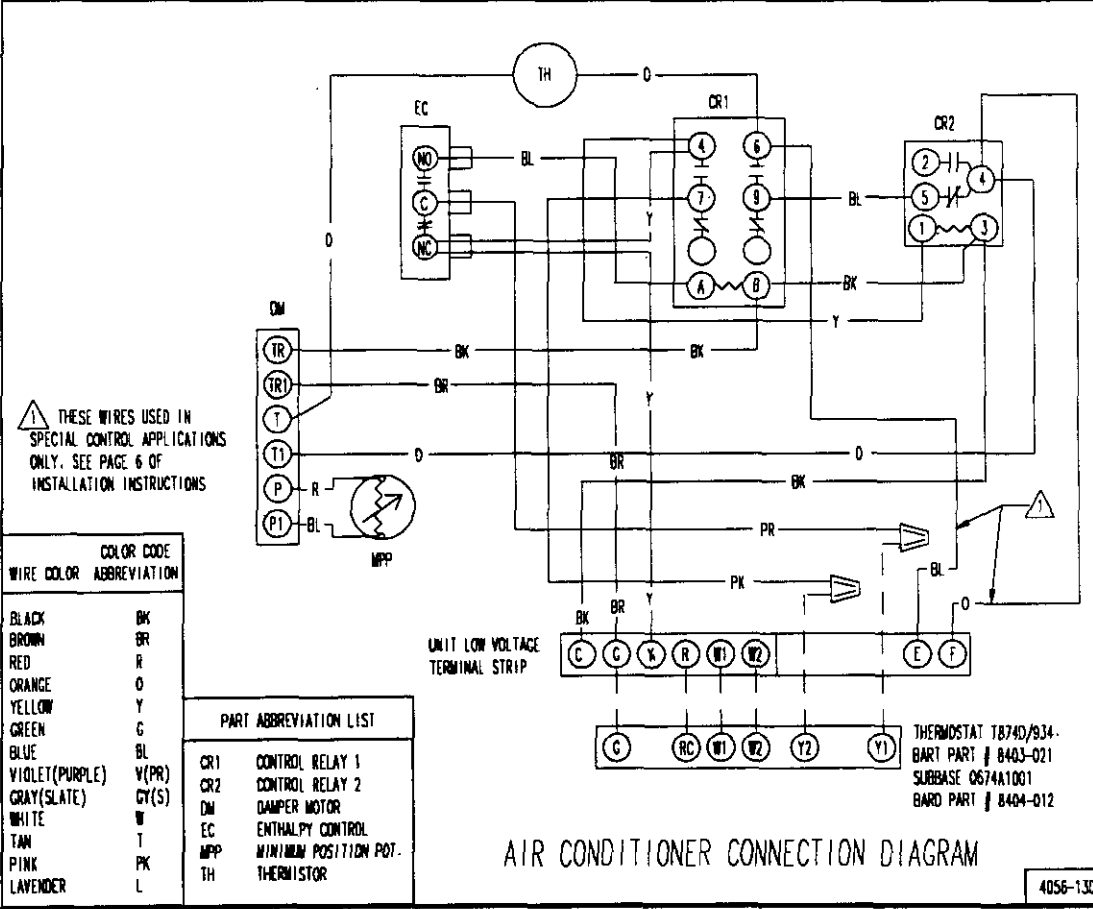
TH
O
EC
CR1
CR2
NO
BL
4
6
2
C
7
9
BL
5
4
Y
NC
1
3
O
A
B
BK
Y
DM
TR
BK
BK
TR1
BR
Y
T
THESE WIRES USED IN SPECIAL CONTROL APPLICATIONS ONLY. SEE PAGE 6 OF INSTALLATION INSTRUCTIONS
T1
O
BR
O
P
R
BK
P1
BL
PR
MPP
PK
BL
BK
BR
Y
O

| WIRE COLOR | COLOR CODE ABBREVIATION |
|---|---|
| BLACK | BK |
| BROWN | BR |
| RED | R |
| ORANGE | O |
| YELLOW | Y |
| GREEN | G |
| BLUE | BL |
| VIOLET(PURPLE) | V(PR) |
| GRAY(SLATE) | GY(S) |
| WHITE | W |
| TAN | T |
| PINK | PK |
| LAVENDER | L |

UNIT LOW VOLTAGE TERMINAL STRIP
C G X R W1 W2 E F
G RC W1 W2 Y2 Y1

PART ABBREVIATION LIST
| | |
|---|---|
| CR1 | CONTROL RELAY 1 |
| CR2 | CONTROL RELAY 2 |
| DM | DAMPER MOTOR |
| EC | ENTHALPY CONTROL |
| MPP | MINIMUM POSITION POT. |
| TH | THERMISTOR |

THERMOSTAT T874D/934-
BART PART # 8403-021
SUBBASE Q674A1001
BARD PART # 8404-012

AIR CONDITIONER CONNECTION DIAGRAM

4056-13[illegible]